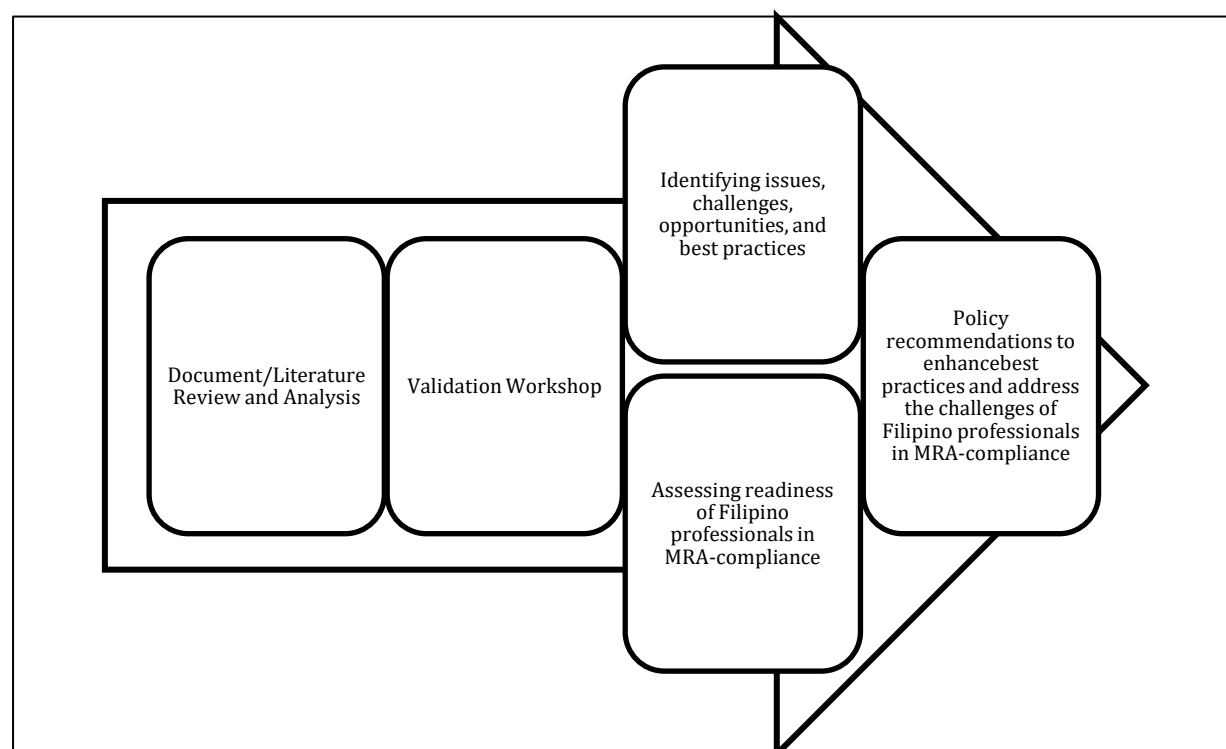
Document/Literature Review and Analysis

Validation Workshop

Identifying issues, challenges, opportunities, and best practices

Assessing readiness of Filipino professionals in MRA-compliance

Policy recommendations to enhancebest practices and address the challenges of Filipino professionals in MRA-compliance